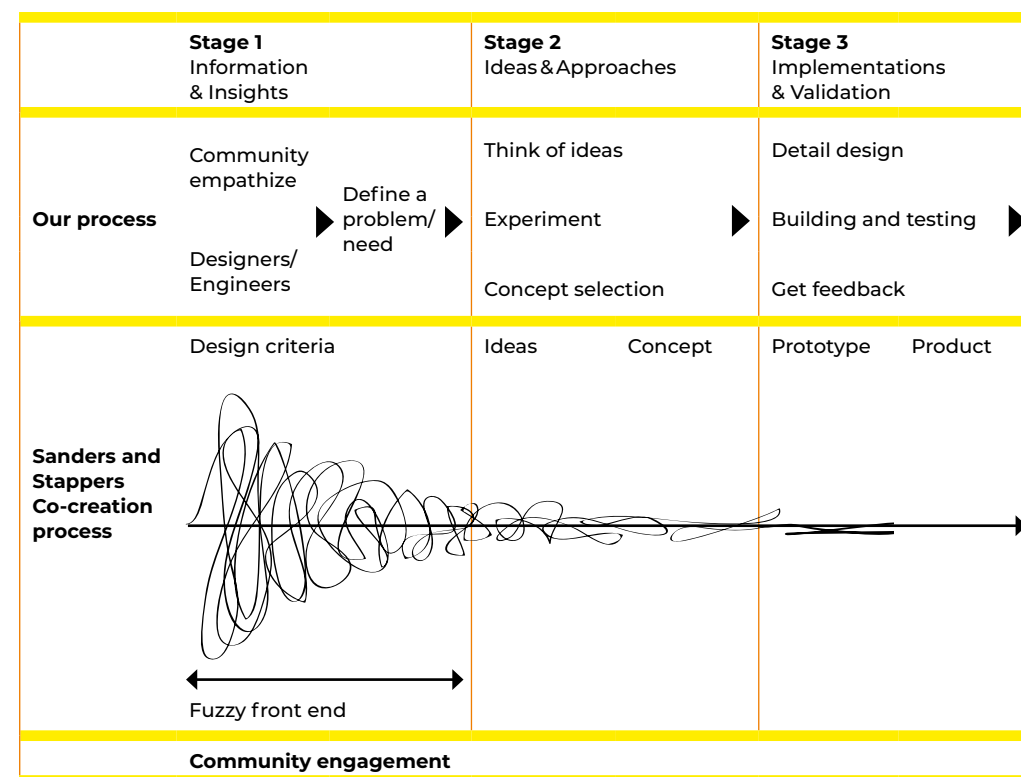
| | **Stage 1** Information & Insights | **Stage 2** Ideas & Approaches | **Stage 3** Implementations & Validation |
|---|---|---|---|
| **Our process** | Community empathize; Designers/ Engineers; Define a problem/ need | Think of ideas; Experiment; Concept selection | Detail design; Building and testing; Get feedback |
| **Sanders and Stappers Co-creation process** | Design criteria; Fuzzy front end | Ideas; Concept | Prototype; Product |

**Community engagement**